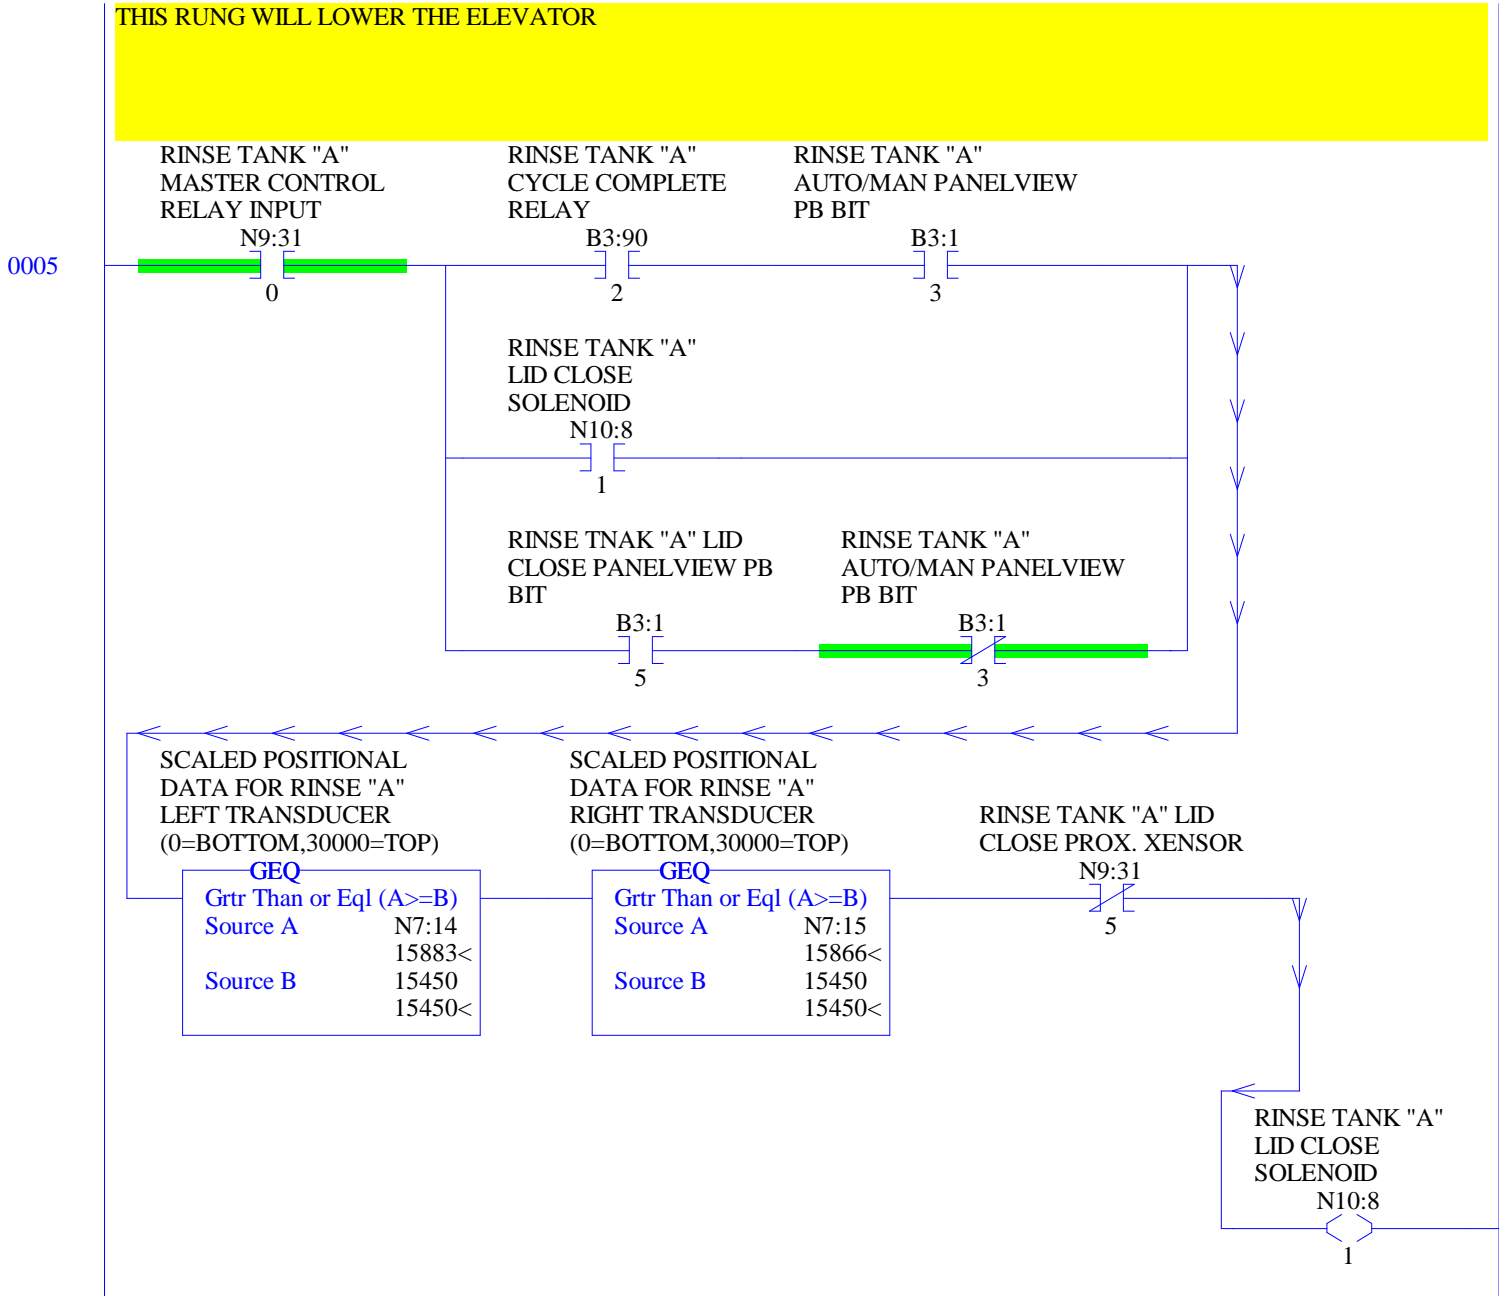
THIS RUNG WILL LOWER THE ELEVATOR

0005

RINSE TANK "A" MASTER CONTROL RELAY INPUT
N9:31
0

RINSE TANK "A" CYCLE COMPLETE RELAY
B3:90
2

RINSE TANK "A" AUTO/MAN PANELVIEW PB BIT
B3:1
3

RINSE TANK "A" LID CLOSE SOLENOID
N10:8
1

RINSE TNAK "A" LID CLOSE PANELVIEW PB BIT
B3:1
5

RINSE TANK "A" AUTO/MAN PANELVIEW PB BIT
B3:1
3

SCALED POSITIONAL DATA FOR RINSE "A" LEFT TRANSDUCER (0=BOTTOM,30000=TOP)
GEQ
Grtr Than or Eql (A>=B)
Source A N7:14
15883<
Source B 15450
15450<

SCALED POSITIONAL DATA FOR RINSE "A" RIGHT TRANSDUCER (0=BOTTOM,30000=TOP)
GEQ
Grtr Than or Eql (A>=B)
Source A N7:15
15866<
Source B 15450
15450<

RINSE TANK "A" LID CLOSE PROX. XENSOR
N9:31
5

RINSE TANK "A" LID CLOSE SOLENOID
N10:8
1